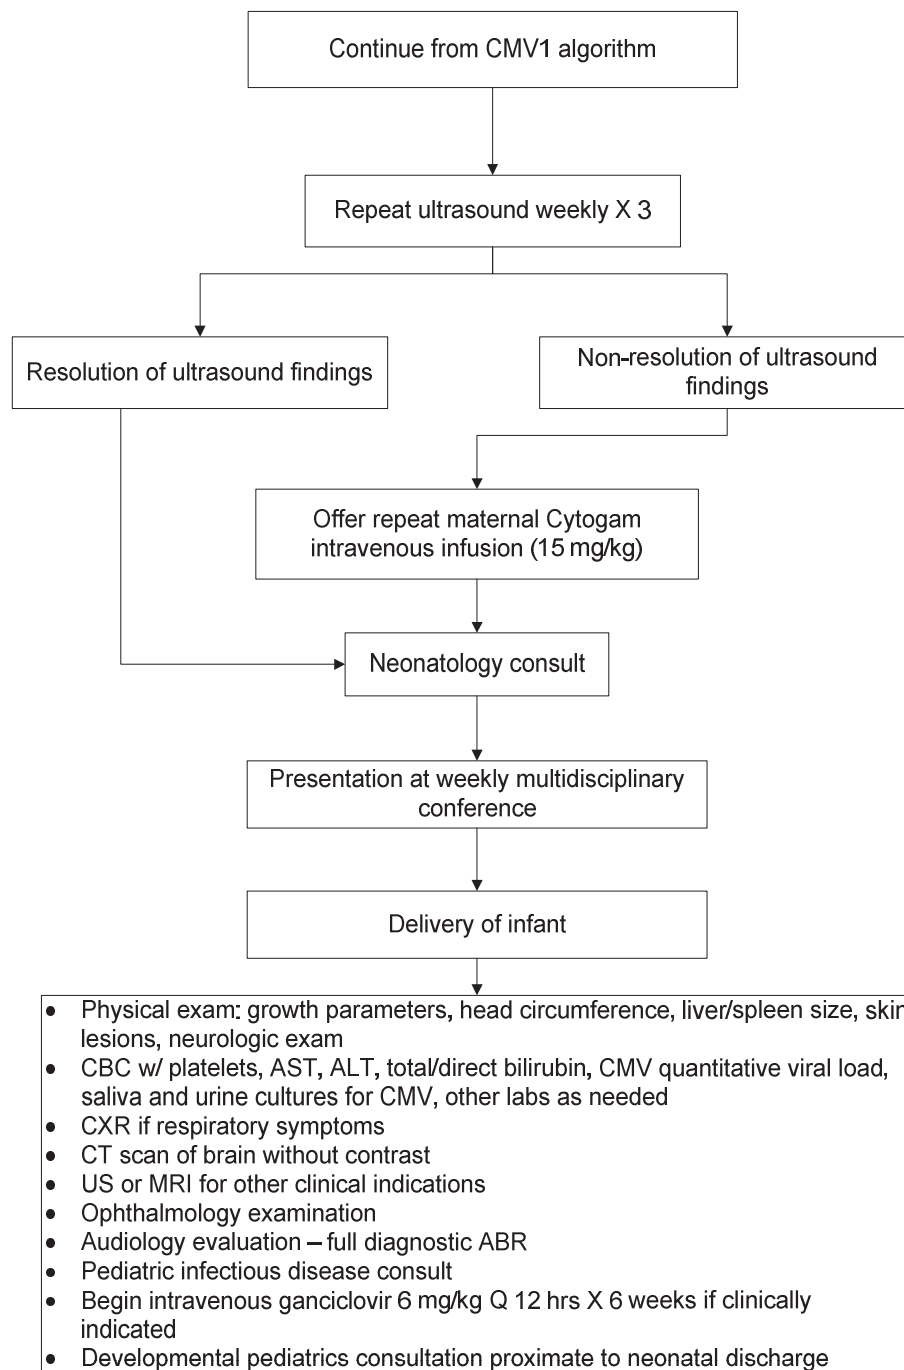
Continue from CMV1 algorithm

Repeat ultrasound weekly X 3

Resolution of ultrasound findings

Non-resolution of ultrasound findings

Offer repeat maternal Cytogam intravenous infusion (15 mg/kg)

Neonatology consult

Presentation at weekly multidisciplinary conference

Delivery of infant

- Physical exam: growth parameters, head circumference, liver/spleen size, skin lesions, neurologic exam
- CBC w/ platelets, AST, ALT, total/direct bilirubin, CMV quantitative viral load, saliva and urine cultures for CMV, other labs as needed
- CXR if respiratory symptoms
- CT scan of brain without contrast
- US or MRI for other clinical indications
- Ophthalmology examination
- Audiology evaluation – full diagnostic ABR
- Pediatric infectious disease consult
- Begin intravenous ganciclovir 6 mg/kg Q 12 hrs X 6 weeks if clinically indicated
- Developmental pediatrics consultation proximate to neonatal discharge